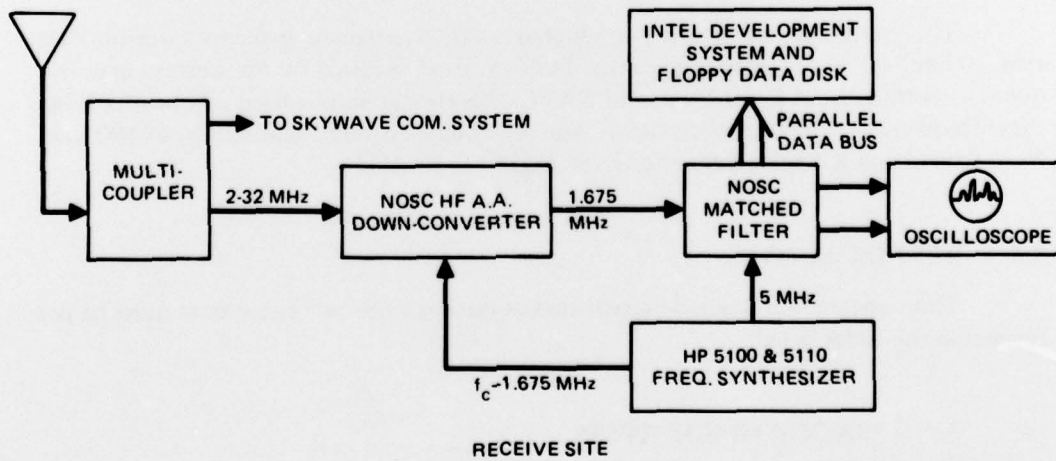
INTEL DEVELOPMENT SYSTEM AND FLOPPY DATA DISK

TO SKYWAVE COM. SYSTEM

PARALLEL DATA BUS

MULTI-COUPLER

2-32 MHz

NOSC HF A.A. DOWN-CONVERTER

1.675 MHz

NOSC MATCHED FILTER

OSCILLOSCOPE

5 MHz

HP 5100 & 5110 FREQ. SYNTHESIZER

$f_c$-1.675 MHz

RECEIVE SITE